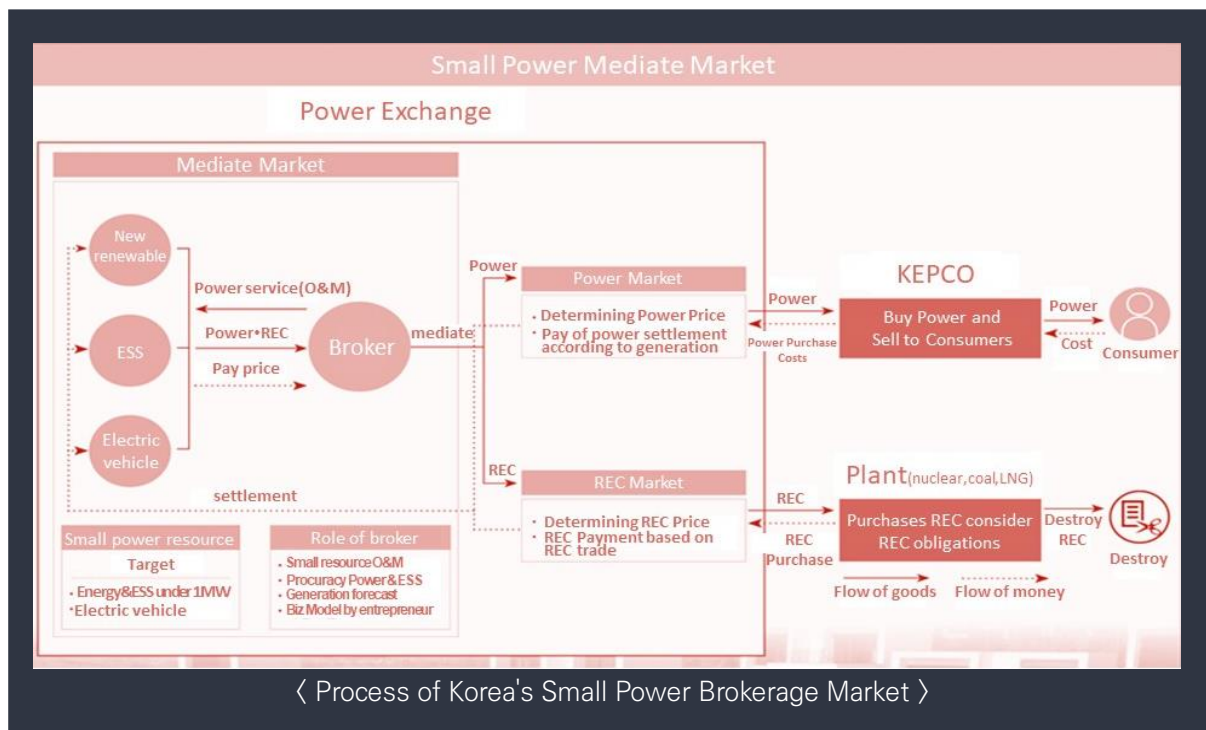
Small Power Mediate Market

Power Exchange

Mediate Market

New renewable

ESS

Electric vehicle

Power service(O&M)

Power•REC

Pay price

Broker

mediate

settlement

Power

Power Market

· Determining Power Price
· Pay of power settlement according to generation

REC

REC Market

· Determining REC Price
· REC Payment based on REC trade

Power

Power Purchase Costs

KEPCO

Buy Power and Sell to Consumers

Power

Cost

Consumer

Plant(nuclear,coal,LNG)

REC

REC Purchase

Purchases REC consider REC obligations

Destroy REC

Destroy

Flow of goods

Flow of money

Small power resource

Target

· Energy&ESS under 1MW
·Electric vehicle

Role of broker

· Small resource O&M
· Procuracy Power&ESS
· Generation forecast
· Biz Model by entrepreneur

〈 Process of Korea's Small Power Brokerage Market 〉